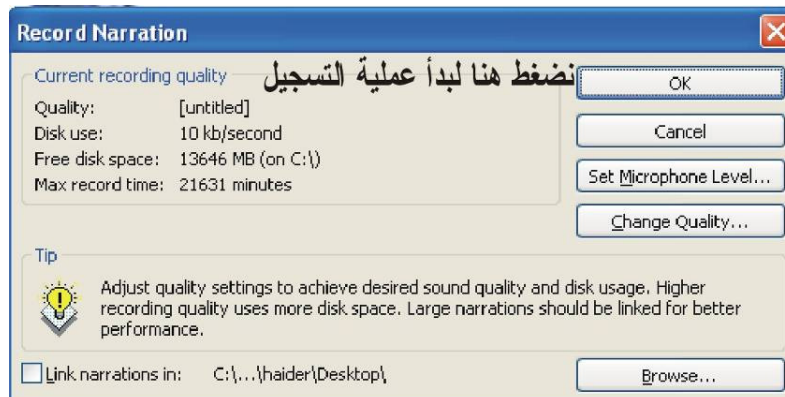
Record Narration

Current recording quality

نضغط هنا لبدأ عملية التسجيل

Quality: [untitled]
Disk use: 10 kb/second
Free disk space: 13646 MB (on C:\)
Max record time: 21631 minutes

OK

Cancel

Set Microphone Level...

Change Quality...

Tip

Adjust quality settings to achieve desired sound quality and disk usage. Higher recording quality uses more disk space. Large narrations should be linked for better performance.

Link narrations in: C:\...\haider\Desktop\

Browse...